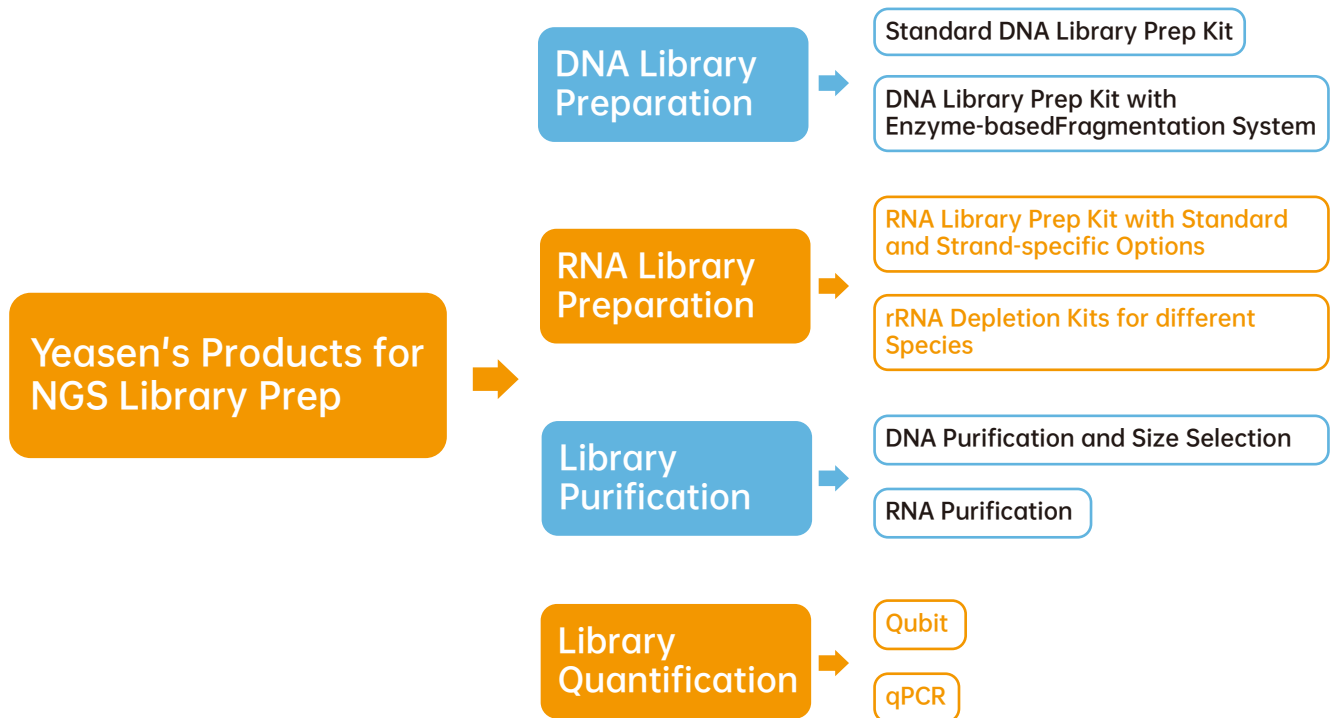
Yeasen's Products for NGS Library Prep

DNA Library Preparation

Standard DNA Library Prep Kit

DNA Library Prep Kit with Enzyme-basedFragmentation System

RNA Library Preparation

RNA Library Prep Kit with Standard and Strand-specific Options

rRNA Depletion Kits for different Species

Library Purification

DNA Purification and Size Selection

RNA Purification

Library Quantification

Qubit

qPCR